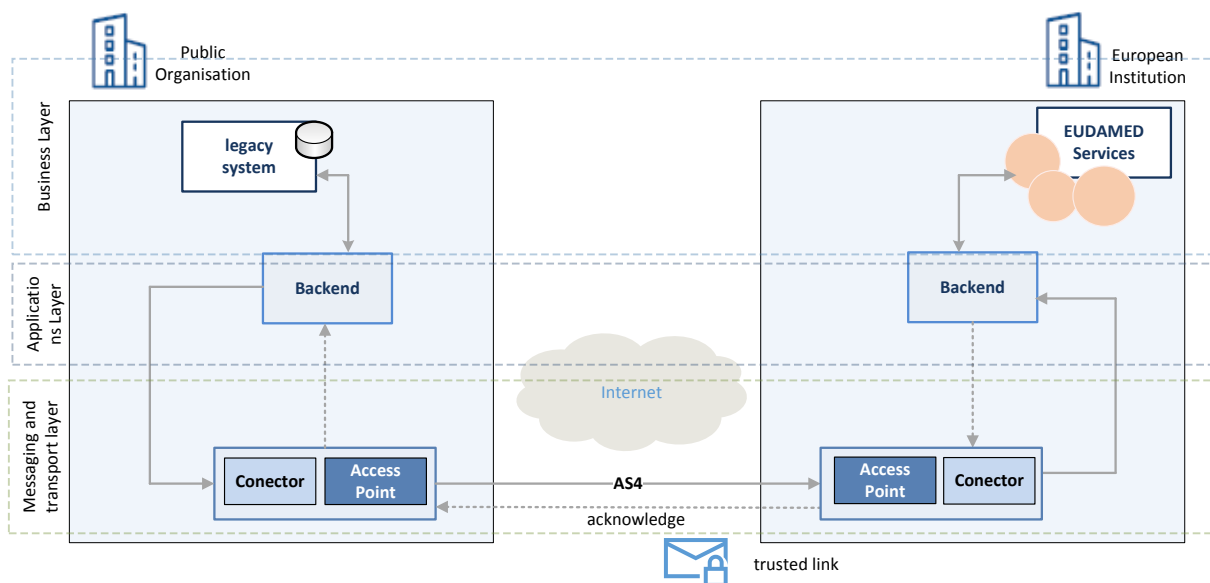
Public Organisation

European Institution

Business Layer

Applicatio ns Layer

Messaging and transport layer

legacy system

EUDAMED Services

Backend

Backend

Internet

Conector

Access Point

Access Point

Conector

AS4

acknowledge

trusted link